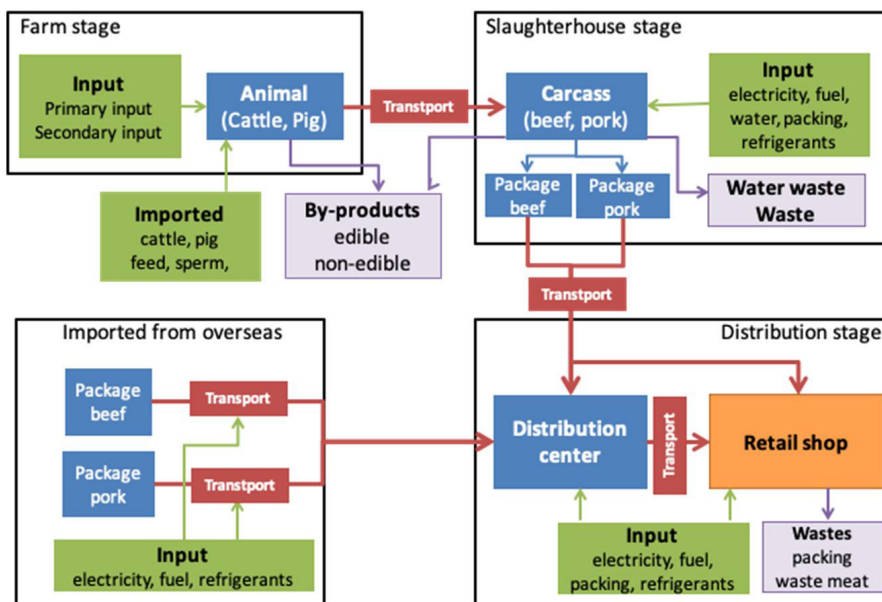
Farm stage

Input
Primary input
Secondary input

Animal
(Cattle, Pig)

Transtport

Slaughterhouse stage

Carcass
(beef, pork)

Input
electricity, fuel,
water, packing,
refrigerants

Package beef

Package pork

Water waste
Waste

Imported
cattle, pig
feed, sperm,

By-products
edible
non-edible

Transtport

Imported from overseas

Package beef

Transport

Package pork

Transtport

Input
electricity, fuel, refrigerants

Distribution stage

Distribution center

Transport

Retail shop

Input
electricity, fuel,
packing, refrigerants

Wastes
packing
waste meat